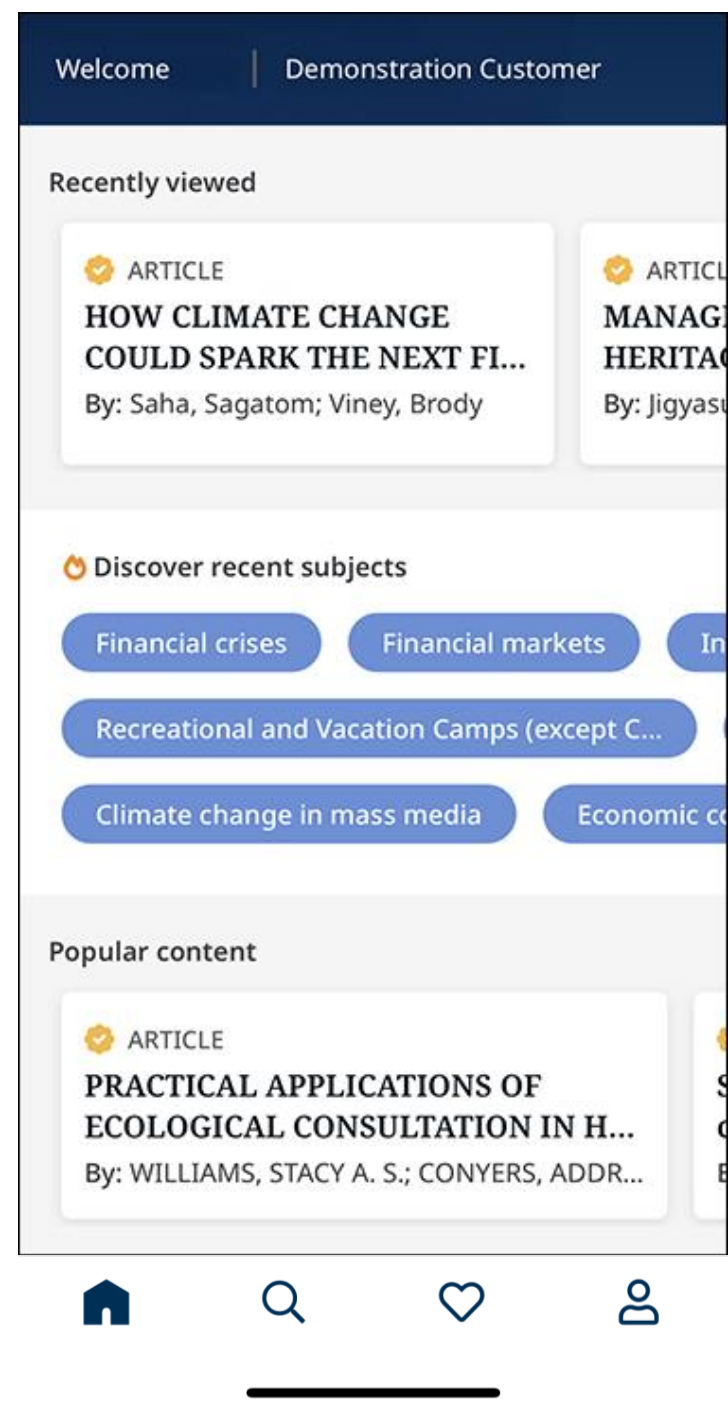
Welcome | Demonstration Customer

Recently viewed

ARTICLE
HOW CLIMATE CHANGE COULD SPARK THE NEXT FI...
By: Saha, Sagatom; Viney, Brody

ARTICL
MANAG
HERITA
By: Jigyasu

Discover recent subjects

Financial crises
Financial markets
In
Recreational and Vacation Camps (except C...
Climate change in mass media
Economic c

Popular content

ARTICLE
PRACTICAL APPLICATIONS OF ECOLOGICAL CONSULTATION IN H...
By: WILLIAMS, STACY A. S.; CONYERS, ADDR...

S
C
E